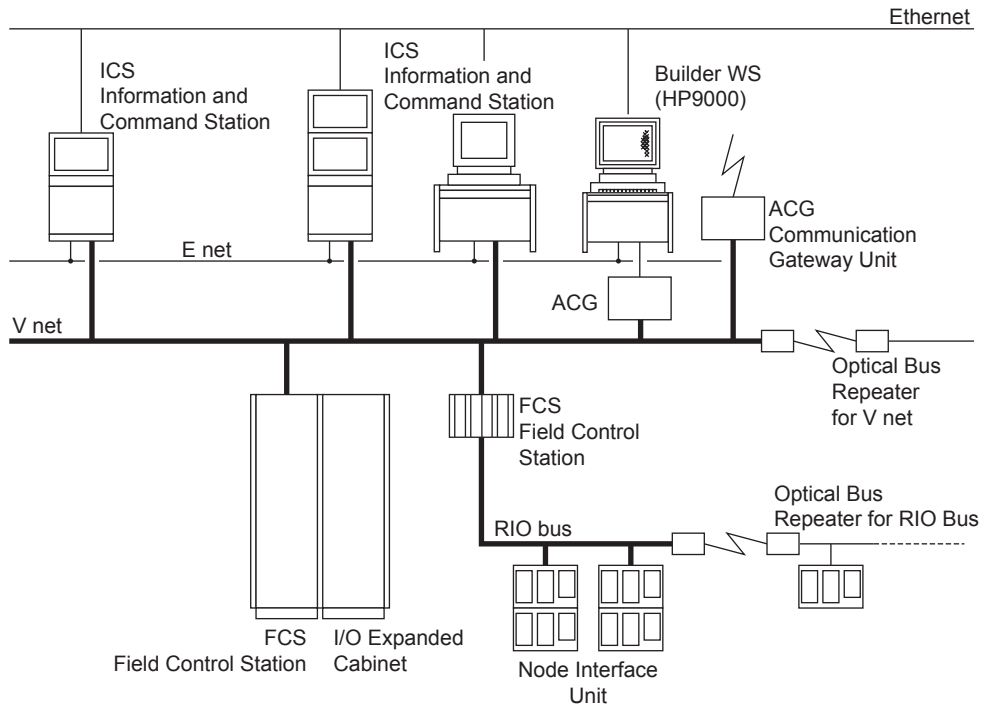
Ethernet

ICS
Information and
Command Station

ICS
Information and
Command Station

Builder WS
(HP9000)

ACG
Communication
Gateway Unit

E net

ACG

V net

Optical Bus
Repeater
for V net

FCS
Field Control
Station

Optical Bus
Repeater for RIO Bus

RIO bus

FCS
Field Control Station

I/O Expanded
Cabinet

Node Interface
Unit